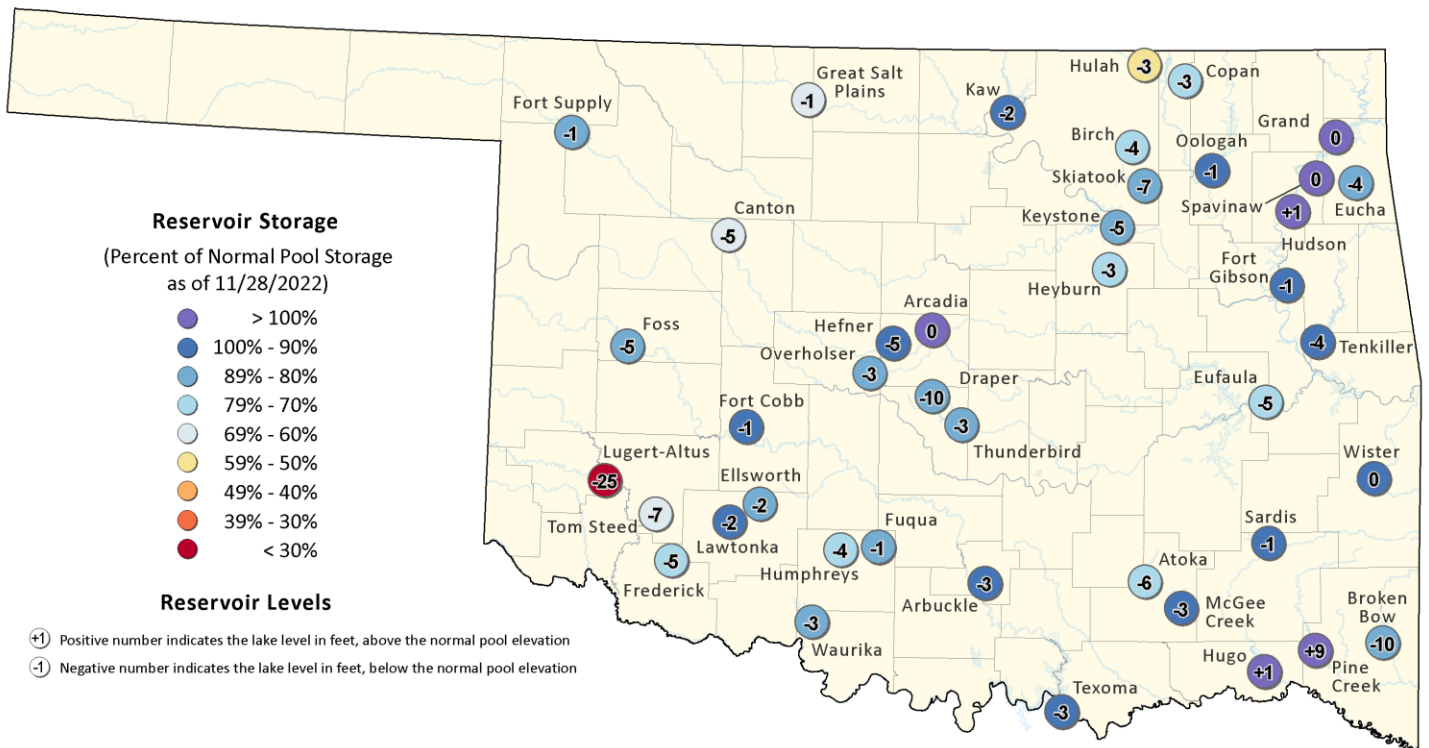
Reservoir Storage
(Percent of Normal Pool Storage as of 11/28/2022)

> 100%
100% - 90%
89% - 80%
79% - 70%
69% - 60%
59% - 50%
49% - 40%
39% - 30%
< 30%

Reservoir Levels
+1 Positive number indicates the lake level in feet, above the normal pool elevation
-1 Negative number indicates the lake level in feet, below the normal pool elevation

Fort Supply -1
Great Salt Plains -1
Kaw -2
Hulah -3
Copan -3
Grand 0
Birch -4
Oologah -1
Skiatook -7
Spavinaw 0
Eucha -4
+1
Canton -5
Keystone -5
Hudson
Heyburn -3
Fort Gibson -1
Arcadia 0
Foss -5
Hefner -5
Overholser -3
Tenkiller -4
Draper -10
Eufaula -5
Fort Cobb -1
Thunderbird -3
Lugert-Altus -25
Ellsworth -2
Wister 0
Tom Steed -7
Lawtonka -2
Fuqua -1
Sardis -1
Frederick -5
Humphreys -4
Atoka -6
Arbuckle -3
McGee Creek -3
Broken Bow -10
Waurika -3
Hugo +1
+9 Pine Creek
Texoma -3